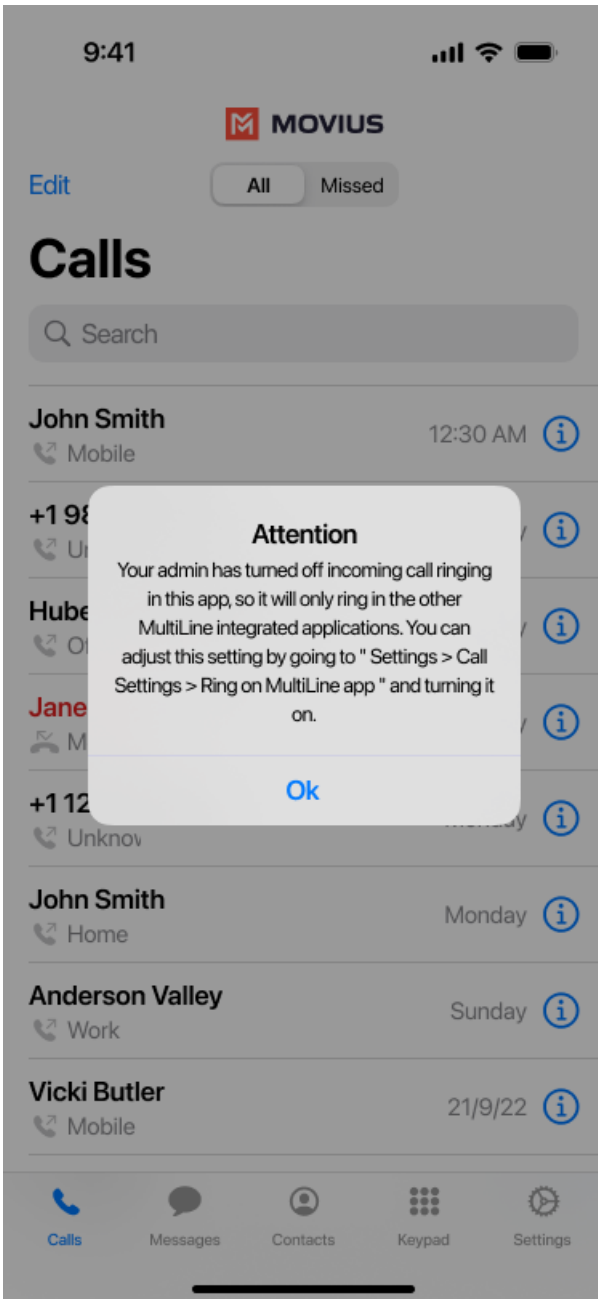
9:41

MOVIUS

Edit

All Missed

Calls

Search

John Smith
Mobile
12:30 AM

+1 98
Un

Hube
Of

Jane
M

+1 12
Unknov

Attention

Your admin has turned off incoming call ringing in this app, so it will only ring in the other MultiLine integrated applications. You can adjust this setting by going to " Settings > Call Settings > Ring on MultiLine app " and turning it on.

Ok

John Smith
Home
Monday

Anderson Valley
Work
Sunday

Vicki Butler
Mobile
21/9/22

Calls Messages Contacts Keypad Settings